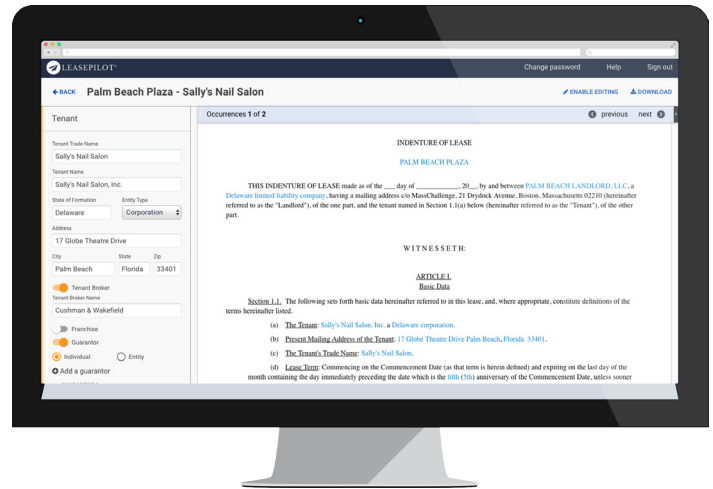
LEASEPILOT

Change password Help Sign out

BACK Palm Beach Plaza - Sally's Nail Salon

ENABLE EDITING DOWNLOAD

Tenant

Tenant Trade Name
Sally's Nail Salon

Tenant Name
Sally's Nail Salon, Inc.

State of Formation
Delaware

Entity Type
Corporation

Address
17 Globe Theatre Drive

City
Palm Beach

State
Florida

Zip
33401

Tenant Broker

Tenant Broker Name
Cushman & Wakefield

Franchise

Guarantor

Individual

Entity

Add a guarantor

Occurrences 1 of 2

previous next

INDENTURE OF LEASE

PALM BEACH PLAZA

THIS INDENTURE OF LEASE made as of the ___ day of __________, 20__, by and between PALM BEACH LANDLORD, LLC, a Delaware limited liability company, having a mailing address c/o MassChallenge, 21 Drydock Avenue, Boston, Massachusetts 02210 (hereinafter referred to as the "Landlord"), of the one part, and the tenant named in Section 1.1(a) below (hereinafter referred to as the "Tenant"), of the other part.

WITNESSETH:

ARTICLE I.
Basic Data

Section 1.1. The following sets forth basic data hereinafter referred to in this lease, and, where appropriate, constitute definitions of the terms hereinafter listed.

(a) The Tenant: Sally's Nail Salon, Inc. a Delaware corporation.

(b) Present Mailing Address of the Tenant: 17 Globe Theatre Drive Palm Beach, Florida 33401.

(c) The Tenant's Trade Name: Sally's Nail Salon.

(d) Lease Term: Commencing on the Commencement Date (as that term is herein defined) and expiring on the last day of the month containing the day immediately preceding the date which is the fifth (5th) anniversary of the Commencement Date, unless sooner